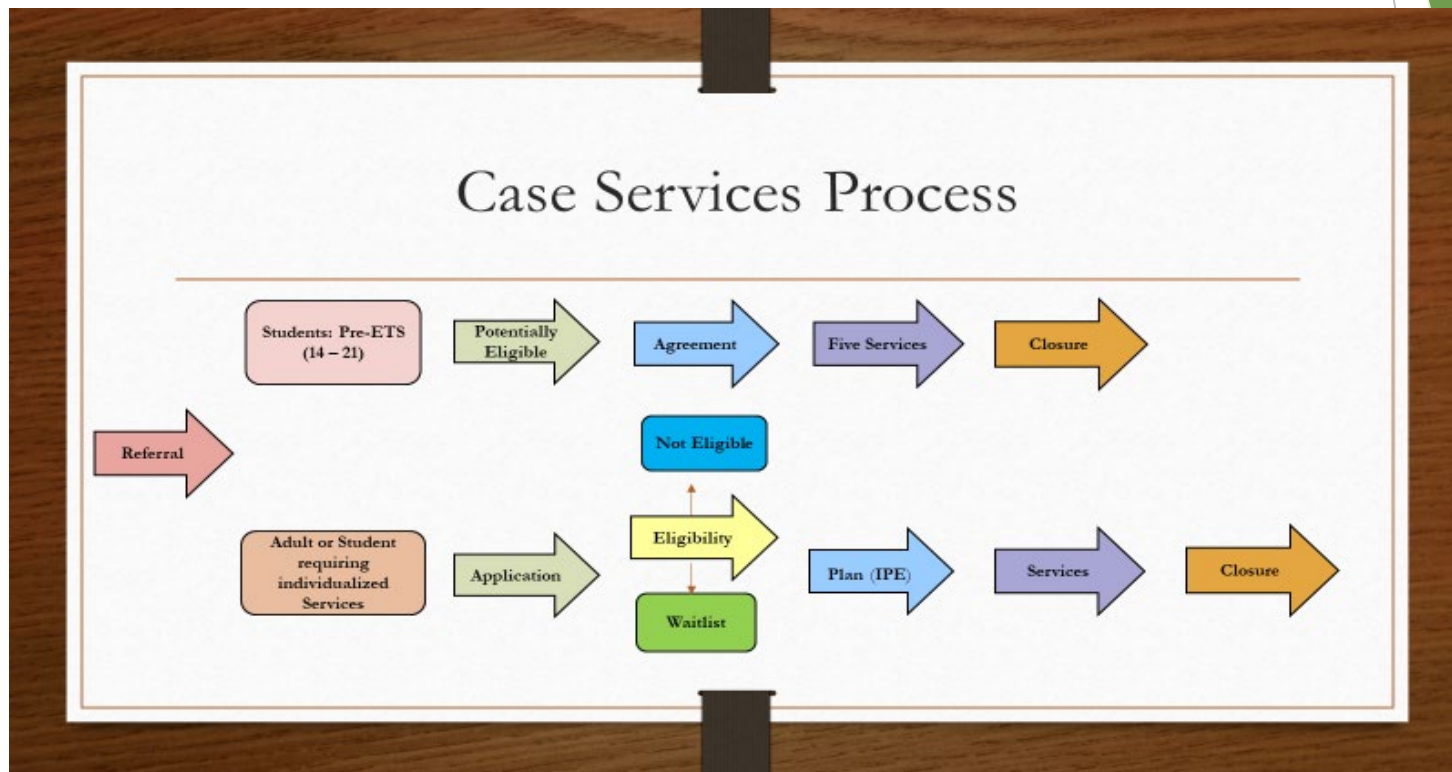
Case Services Process

Students: Pre-ETS (14 – 21)

Potentially Eligible

Agreement

Five Services

Closure

Referral

Not Eligible

Adult or Student requiring individualized Services

Application

Eligibility

Waitlist

Plan (IPE)

Services

Closure